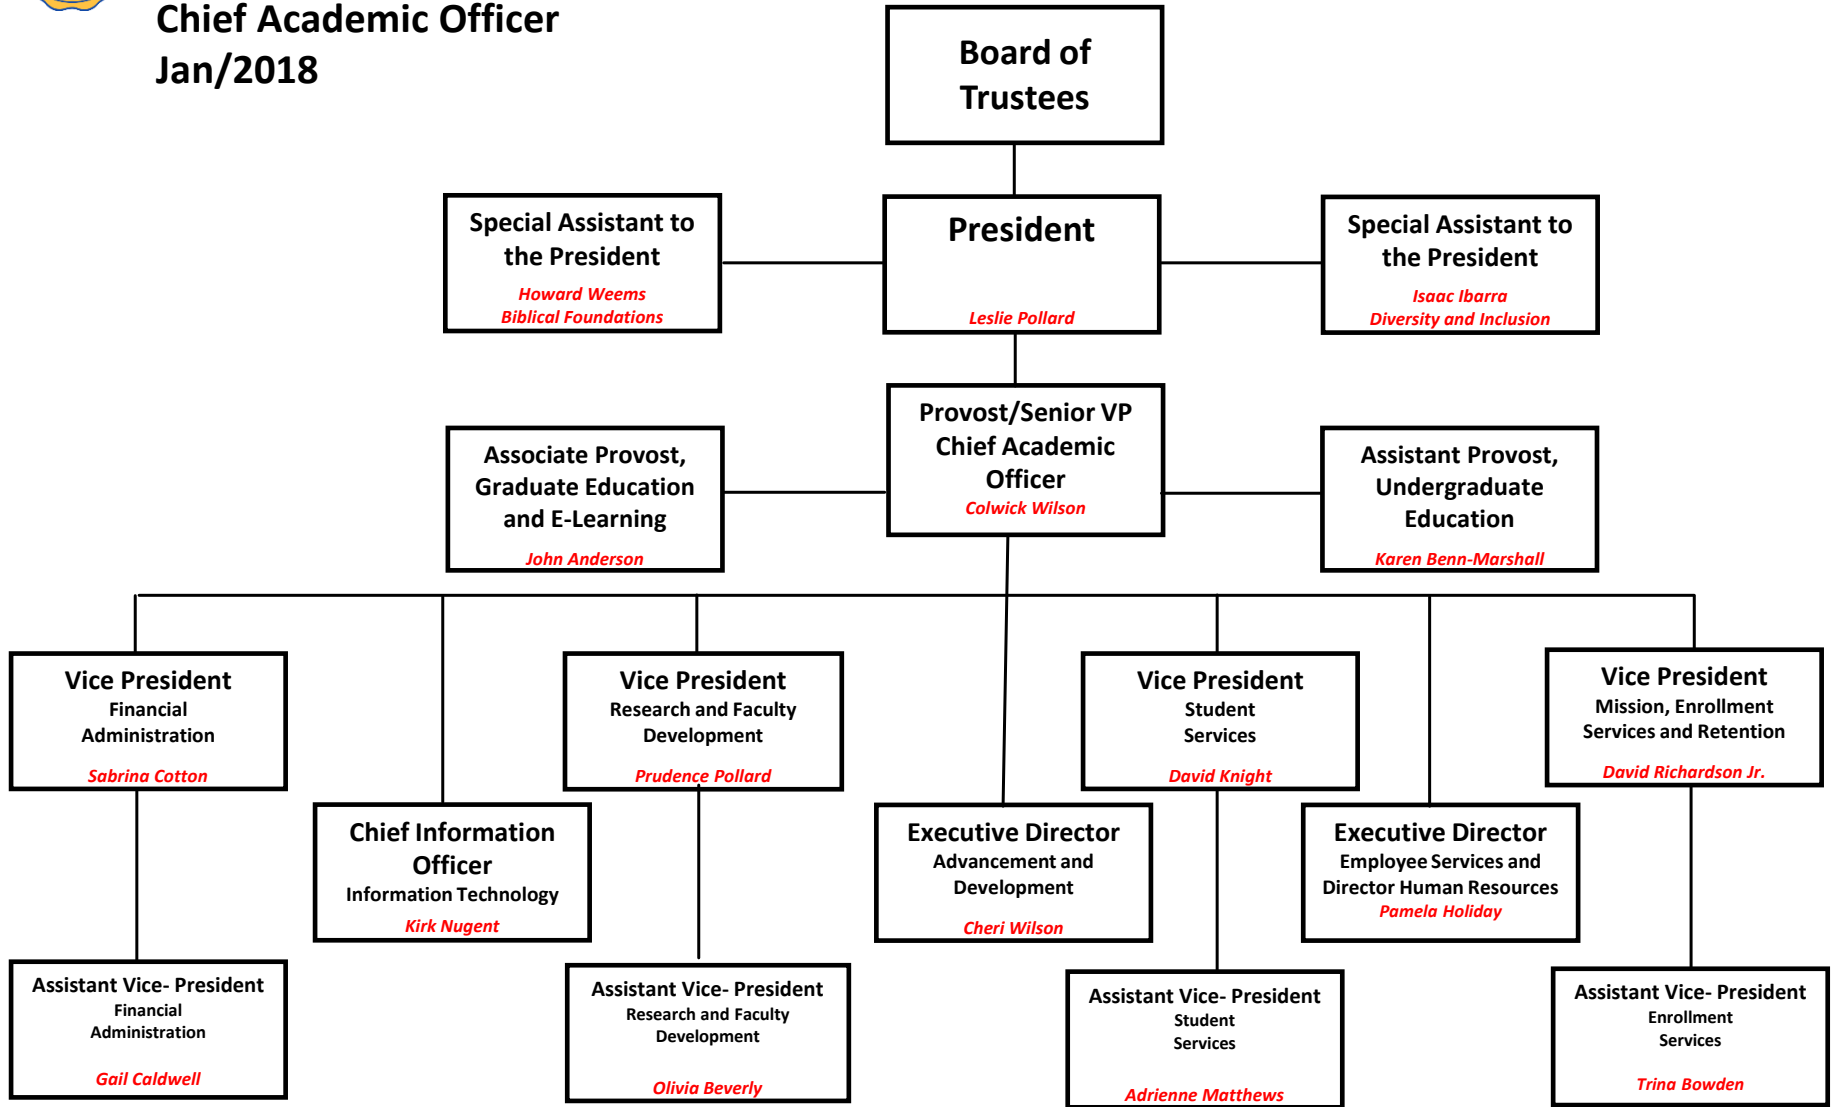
Chief Academic Officer
Jan/2018

Board of Trustees

Special Assistant to the President
Howard Weems
Biblical Foundations

President
Leslie Pollard

Special Assistant to the President
Isaac Ibarra
Diversity and Inclusion

Associate Provost, Graduate Education and E-Learning
John Anderson

Provost/Senior VP Chief Academic Officer
Colwick Wilson

Assistant Provost, Undergraduate Education
Karen Benn-Marshall

Vice President
Financial Administration
Sabrina Cotton

Chief Information Officer
Information Technology
Kirk Nugent

Vice President
Research and Faculty Development
Prudence Pollard

Executive Director
Advancement and Development
Cheri Wilson

Vice President
Student Services
David Knight

Executive Director
Employee Services and Director Human Resources
Pamela Holiday

Vice President
Mission, Enrollment Services and Retention
David Richardson Jr.

Assistant Vice- President
Financial Administration
Gail Caldwell

Assistant Vice- President
Research and Faculty Development
Olivia Beverly

Assistant Vice- President
Student Services
Adrienne Matthews

Assistant Vice- President
Enrollment Services
Trina Bowden